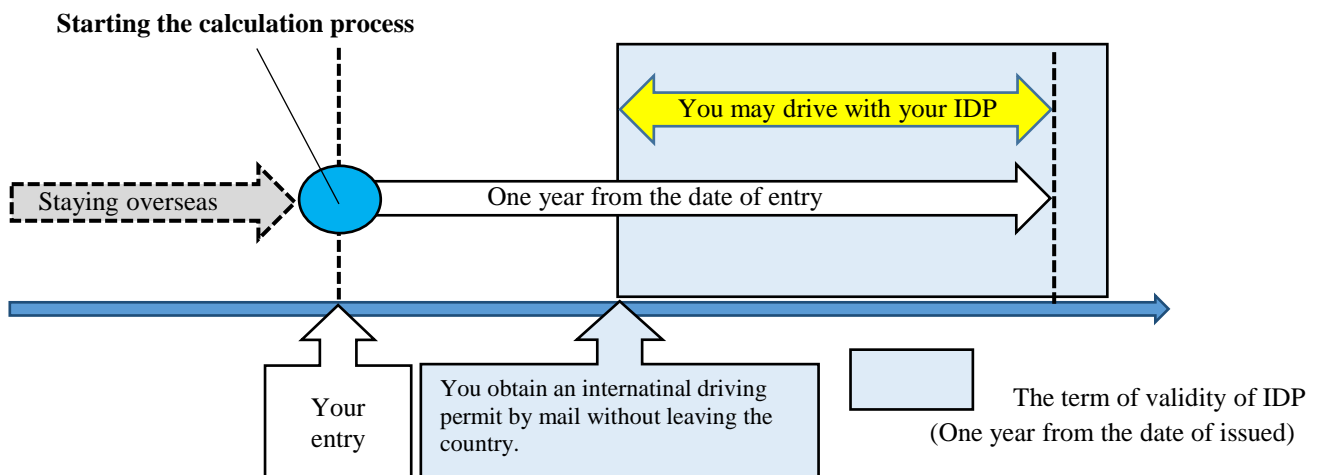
Starting the calculation process

You may drive with your IDP

Staying overseas

One year from the date of entry

Your entry

You obtain an internatinal driving permit by mail without leaving the country.

The term of validity of IDP
(One year from the date of issued)